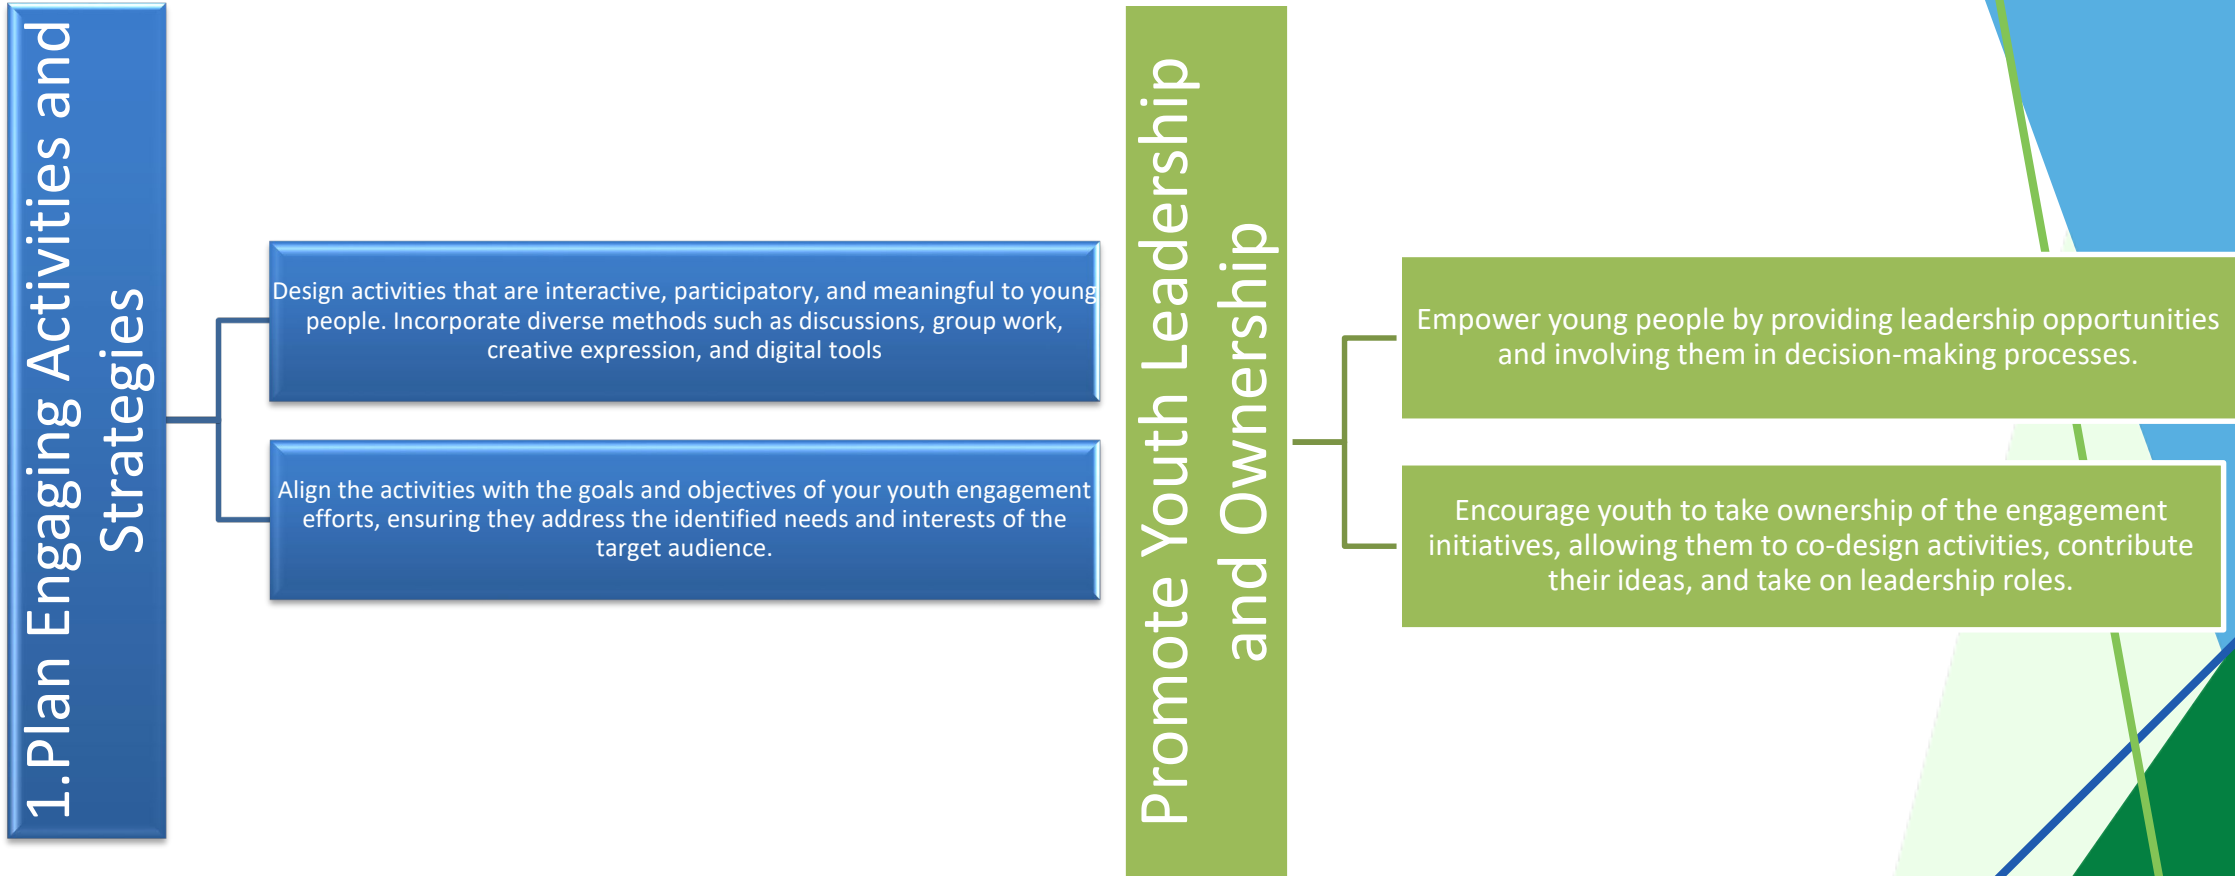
1.Plan Engaging Activities and Strategies

Design activities that are interactive, participatory, and meaningful to young people. Incorporate diverse methods such as discussions, group work, creative expression, and digital tools

Align the activities with the goals and objectives of your youth engagement efforts, ensuring they address the identified needs and interests of the target audience.

Promote Youth Leadership and Ownership

Empower young people by providing leadership opportunities and involving them in decision-making processes.

Encourage youth to take ownership of the engagement initiatives, allowing them to co-design activities, contribute their ideas, and take on leadership roles.